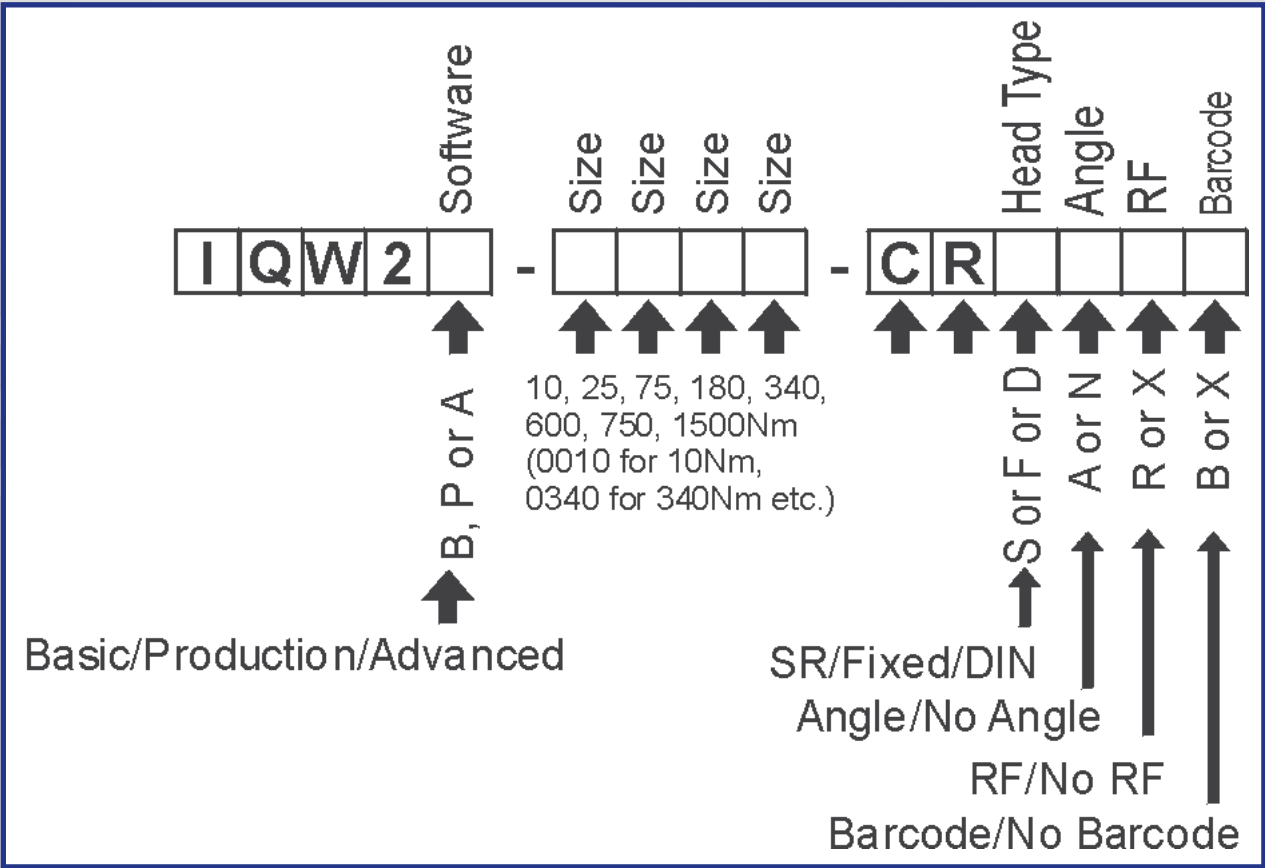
Software

Size Size Size Size

Head Type Angle RF Barcode

I Q W 2 [ ] - [ ] [ ] [ ] [ ] - C R [ ] [ ] [ ] [ ]

10, 25, 75, 180, 340, 600, 750, 1500Nm (0010 for 10Nm, 0340 for 340Nm etc.)

B, P or A

S or F or D

A or N

R or X

B or X

Basic/Production/Advanced

SR/Fixed/DIN

Angle/No Angle

RF/No RF

Barcode/No Barcode